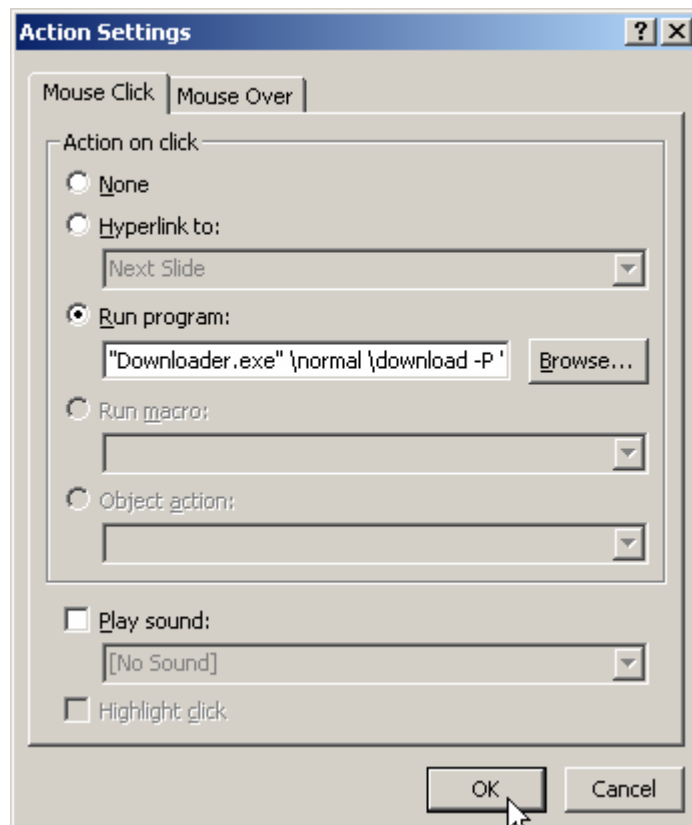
Action Settings

?
X

Mouse Click
Mouse Over

Action on click

None

Hyperlink to:

Next Slide

Run program:

"Downloader.exe" \normal \download -P '

Browse...

Run macro:

Object action:

Play sound:

[No Sound]

Highlight click

OK
Cancel